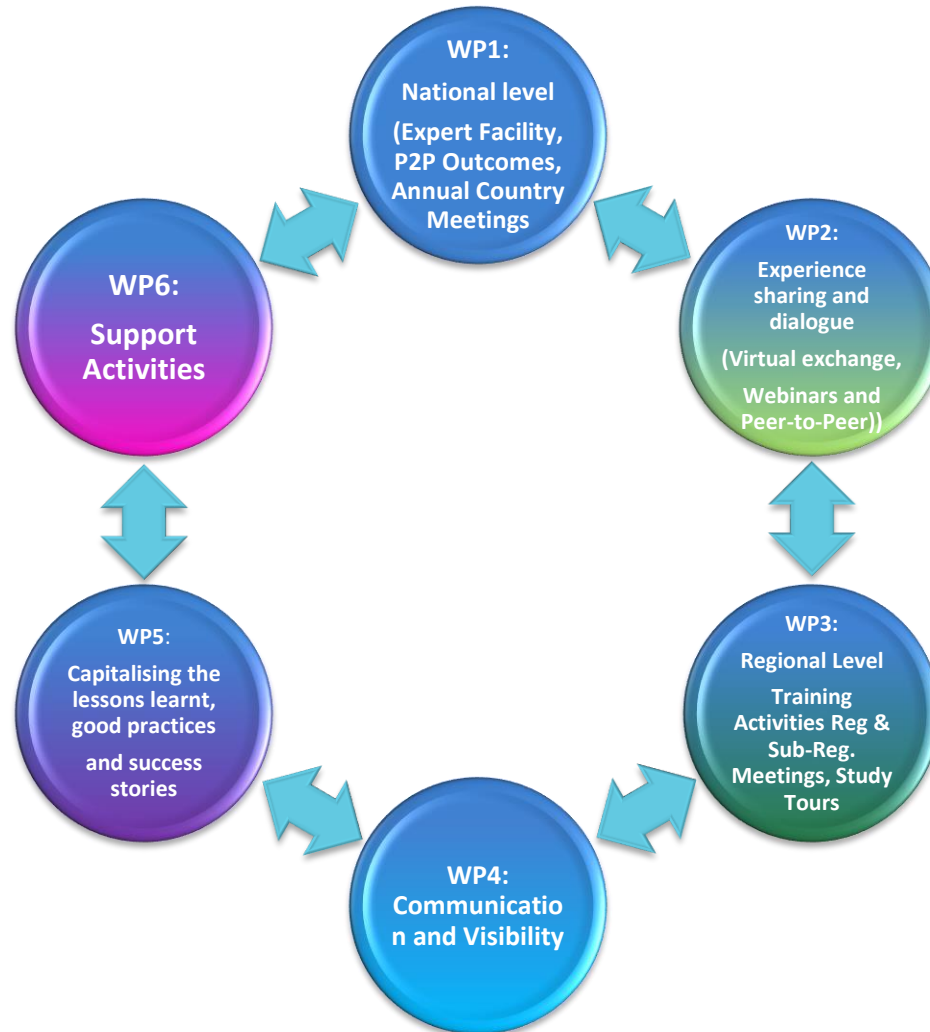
WP1:

National level

(Expert Facility, P2P Outcomes, Annual Country Meetings

WP2:

Experience sharing and dialogue

(Virtual exchange,

Webinars and Peer-to-Peer))

WP3:

Regional Level

Training Activities Reg & Sub-Reg. Meetings, Study Tours

WP4:

Communication and Visibility

WP5:

Capitalising the lessons learnt, good practices

and success stories

WP6:

Support Activities